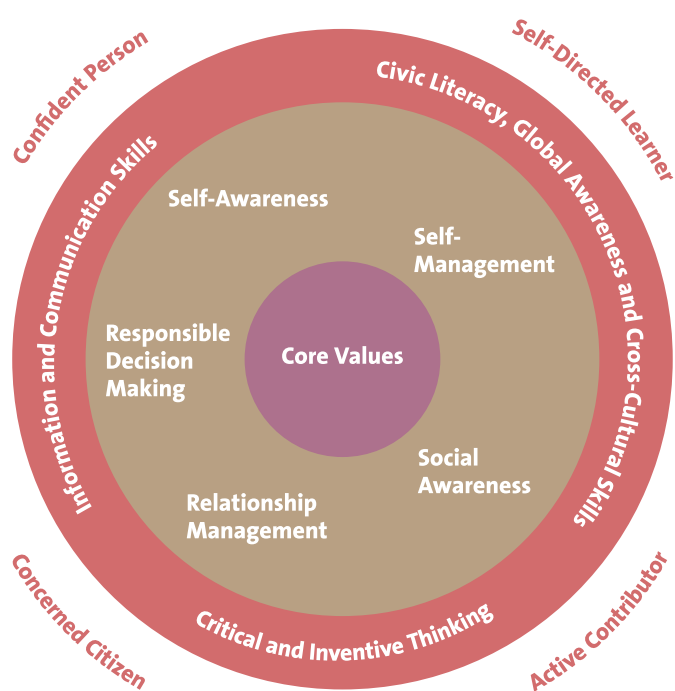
Confident Person

Self-Directed Learner

Civic Literacy, Global Awareness and Cross-Cultural Skills

Information and Communication Skills

Self-Awareness

Self-Management

Responsible Decision Making

Core Values

Social Awareness

Relationship Management

Critical and Inventive Thinking

Concerned Citizen

Active Contributor